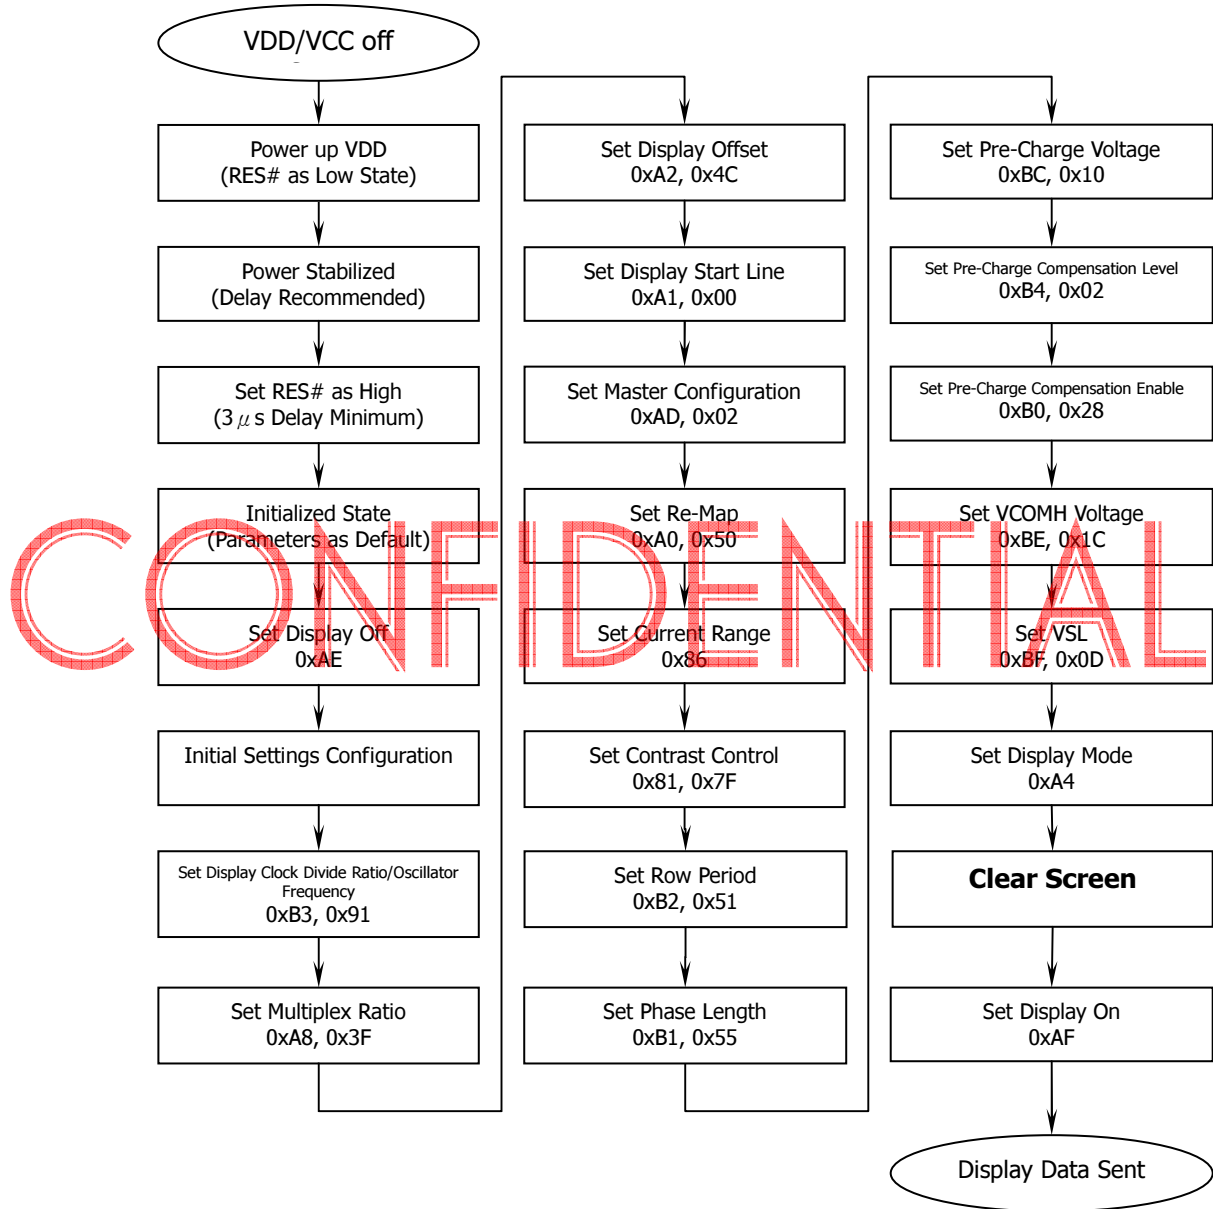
VDD/VCC off

Power up VDD
(RES# as Low State)

Power Stabilized
(Delay Recommended)

Set RES# as High
(3 $\mu$ s Delay Minimum)

Initialized State
(Parameters as Default)

Set Display Off
0xAE

Initial Settings Configuration

Set Display Clock Divide Ratio/Oscillator Frequency
0xB3, 0x91

Set Multiplex Ratio
0xA8, 0x3F

Set Display Offset
0xA2, 0x4C

Set Display Start Line
0xA1, 0x00

Set Master Configuration
0xAD, 0x02

Set Re-Map
0xA0, 0x50

Set Current Range
0x86

Set Contrast Control
0x81, 0x7F

Set Row Period
0xB2, 0x51

Set Phase Length
0xB1, 0x55

Set Pre-Charge Voltage
0xBC, 0x10

Set Pre-Charge Compensation Level
0xB4, 0x02

Set Pre-Charge Compensation Enable
0xB0, 0x28

Set VCOMH Voltage
0xBE, 0x1C

Set VSL
0xBF, 0x0D

Set Display Mode
0xA4

Clear Screen

Set Display On
0xAF

Display Data Sent

CONFIDENTIAL